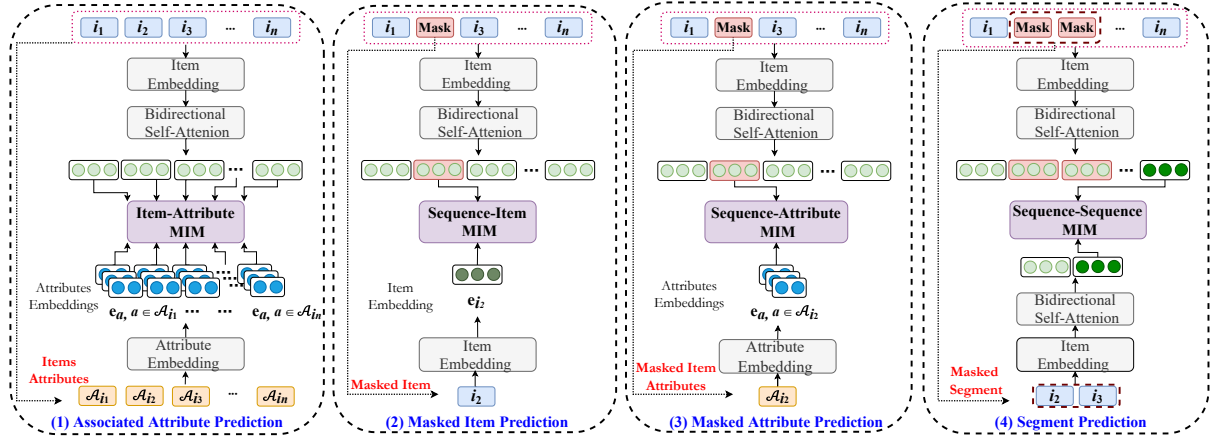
$i_1$ $i_2$ $i_3$ ... $i_n$

Item Embedding

Bidirectional Self-Attenion

...

Item-Attribute MIM

Attributes Embeddings

$\mathbf{e}_a$, $a \in \mathcal{A}_{i_1}$ ... ... $\mathbf{e}_a$, $a \in \mathcal{A}_{i_n}$

Attribute Embedding

Items Attributes

$\mathcal{A}_{i_1}$ $\mathcal{A}_{i_2}$ $\mathcal{A}_{i_3}$ ... $\mathcal{A}_{i_n}$

(1) Associated Attribute Prediction

$i_1$ Mask $i_3$ ... $i_n$

Item Embedding

Bidirectional Self-Attenion

...

Sequence-Item MIM

Item Embedding

$\mathbf{e}_{i_2}$

Item Embedding

Masked Item

$i_2$

(2) Masked Item Prediction

$i_1$ Mask $i_3$ ... $i_n$

Item Embedding

Bidirectional Self-Attenion

...

Sequence-Attribute MIM

Attributes Embeddings

$\mathbf{e}_a$, $a \in \mathcal{A}_{i_2}$

Attribute Embedding

Masked Item Attributes

$\mathcal{A}_{i_2}$

(3) Masked Attribute Prediction

$i_1$ Mask Mask ... $i_n$

Item Embedding

Bidirectional Self-Attenion

...

Sequence-Sequence MIM

Bidirectional Self-Attenion

Item Embedding

Masked Segment

$i_2$ $i_3$

(4) Segment Prediction